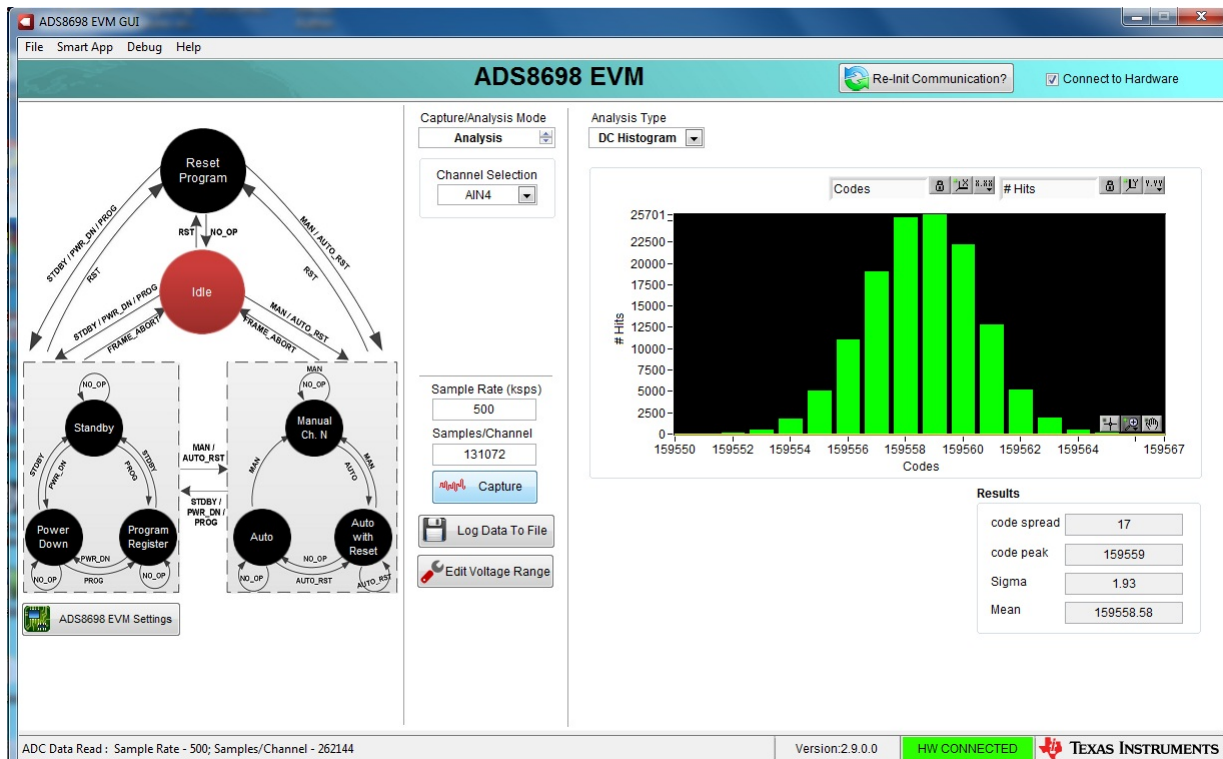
ADS8698 EVM GUI

File Smart App Debug Help

ADS8698 EVM

Re-Init Communication?

Connect to Hardware

Reset Program

RST NO_OP

STDBY / PWR_DN / PROG

RST

MAN / AUTO_RST

RST

Idle

STDBY / PWR_DN / PROG

FRAME_ABORT

MAN / AUTO_RST

FRAME_ABORT

NO_OP

Standby

STDBY

PWR_DN

PROG

STDBY

Power Down

Program Register

PWR_DN

PROG

NO_OP

NO_OP

MAN / AUTO_RST

STDBY / PWR_DN / PROG

MAN

NO_OP

Manual Ch. N

MAN

AUTO

MAN

Auto

Auto with Reset

NO_OP

AUTO_RST

NO_OP

AUTO_RST

ADS8698 EVM Settings

Capture/Analysis Mode

Analysis

Channel Selection

AIN4

Sample Rate (ksps)

500

Samples/Channel

131072

Capture

Log Data To File

Edit Voltage Range

Analysis Type

DC Histogram

Codes

# Hits

25701

22500

20000

17500

15000

12500

10000

7500

5000

2500

0

# Hits

159550 159552 159554 159556 159558 159560 159562 159564 159567

Codes

Results

code spread 17

code peak 159559

Sigma 1.93

Mean 159558.58

ADC Data Read : Sample Rate - 500; Samples/Channel - 262144

Version:2.9.0.0

HW CONNECTED

TEXAS INSTRUMENTS